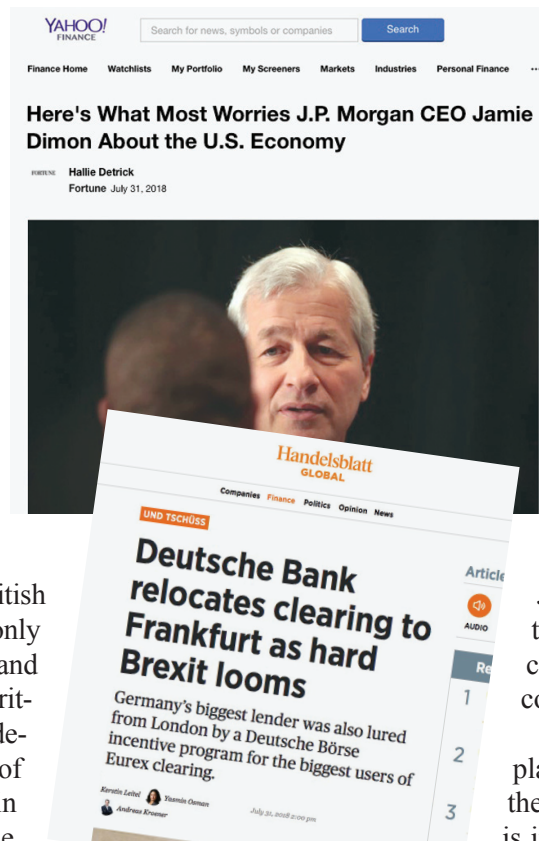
YAHOO! FINANCE

Search for news, symbols or companies

Search

Finance Home Watchlists My Portfolio My Screeners Markets Industries Personal Finance ...

Here's What Most Worries J.P. Morgan CEO Jamie Dimon About the U.S. Economy

FORTUNE Hallie Detrick
Fortune July 31, 2018

Handelsblatt GLOBAL

Companies Finance Politics Opinion News

UND TSCHÜSS

Deutsche Bank relocates clearing to Frankfurt as hard Brexit looms

Germany's biggest lender was also lured from London by a Deutsche Börse incentive program for the biggest users of Eurex clearing.

Kerstin Leitel Yasmin Osman Andreas Kroener

July 31, 2018 2:00 pm

Article

AUDIO

Re

1

2

3

itish
only
and
rit-
de-
of
n

t
c
co

pla
the
is i